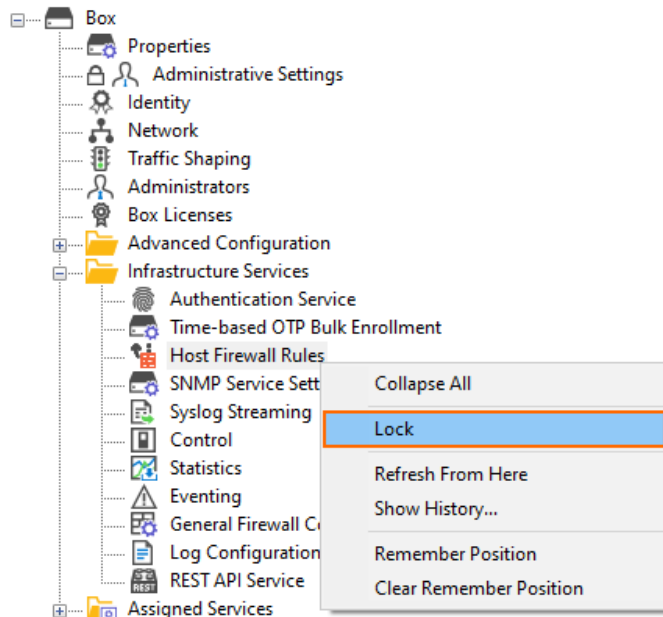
Box
Properties
Administrative Settings
Identity
Network
Traffic Shaping
Administrators
Box Licenses
Advanced Configuration
Infrastructure Services
Authentication Service
Time-based OTP Bulk Enrollment
Host Firewall Rules
SNMP Service Sett
Syslog Streaming
Control
Statistics
Eventing
General Firewall Co
Log Configuration
REST API Service
Assigned Services

Collapse All
Lock
Refresh From Here
Show History...
Remember Position
Clear Remember Position